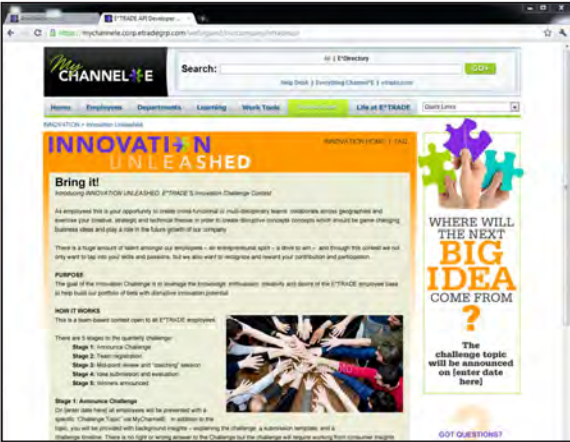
E*TRADE API Developer

https://mychannele.corp.etradegrp.com/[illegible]

My CHANNEL E

Search:

All | E*Directory

Help Desk | Everything ChannelE | etrade.com

GO

Home | Employees | Departments | Learning | Work Tools | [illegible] | Life at E*TRADE | Quick Links

INNOVATION > Innovation Unleashed

INNOVATION UNLEASHED

INNOVATION HOME | FAQ

Bring it!

Introducing INNOVATION UNLEASHED, E*TRADE'S Innovation Challenge Contest

As employees this is your opportunity to create cross-functional or multi-disciplinary teams, collaborate across geographies and exercise your creative, strategic and technical finesse in order to create disruptive concepts concepts which would be game changing business ideas and play a role in the future growth of our company.

There is a huge amount of talent amongst our employees – an entrepreneurial spirit – a drive to win – and through this contest we not only want to tap into your skills and passions, but we also want to recognize and reward your contribution and participation.

PURPOSE

The goal of the Innovation Challenge is to leverage the knowledge, enthusiasm, creativity and desire of the E*TRADE employee base to help build our portfolio of bets with disruptive innovation potential.

HOW IT WORKS

This is a team-based contest open to all E*TRADE employees.

There are 5 stages to the quarterly challenge:

Stage 1: Announce Challenge
Stage 2: Team registration
Stage 3: Mid-point review and "coaching" session
Stage 4: Idea submission and evaluation
Stage 5: Winners announced

Stage 1: Announce Challenge

On [enter date here] all employees will be presented with a specific "Challenge Topic" via MyChannelE. In addition to the topic, you will be provided with background insights – explaining the challenge, a submission template, and a challenge timeline. There is no right or wrong answer to the Challenge but the challenge will require working from consumer insights

WHERE WILL THE NEXT BIG IDEA COME FROM ?

The challenge topic will be announced on [enter date here]

GOT QUESTIONS?